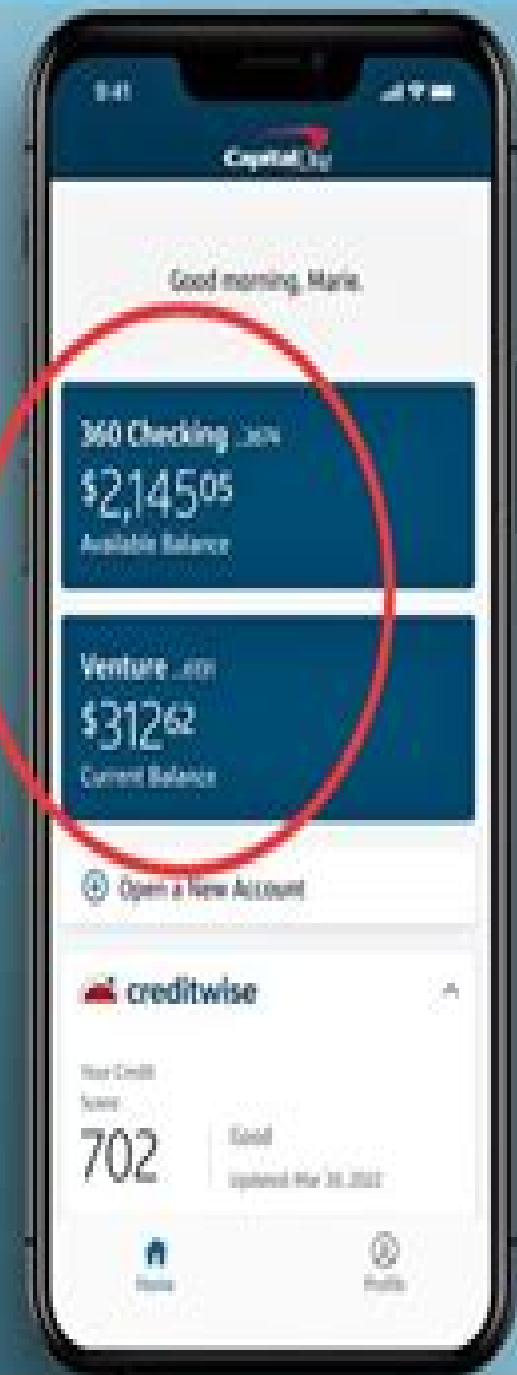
9:41

Capital One

Good morning, Marie.

360 Checking ...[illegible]

$2,145^{05}$

Available Balance

Venture ...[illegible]

$312^{62}$

Current Balance

Open a New Account

creditwise

Your Credit Score

702

Good

Updated Mar 30, 2022

Home

Profile